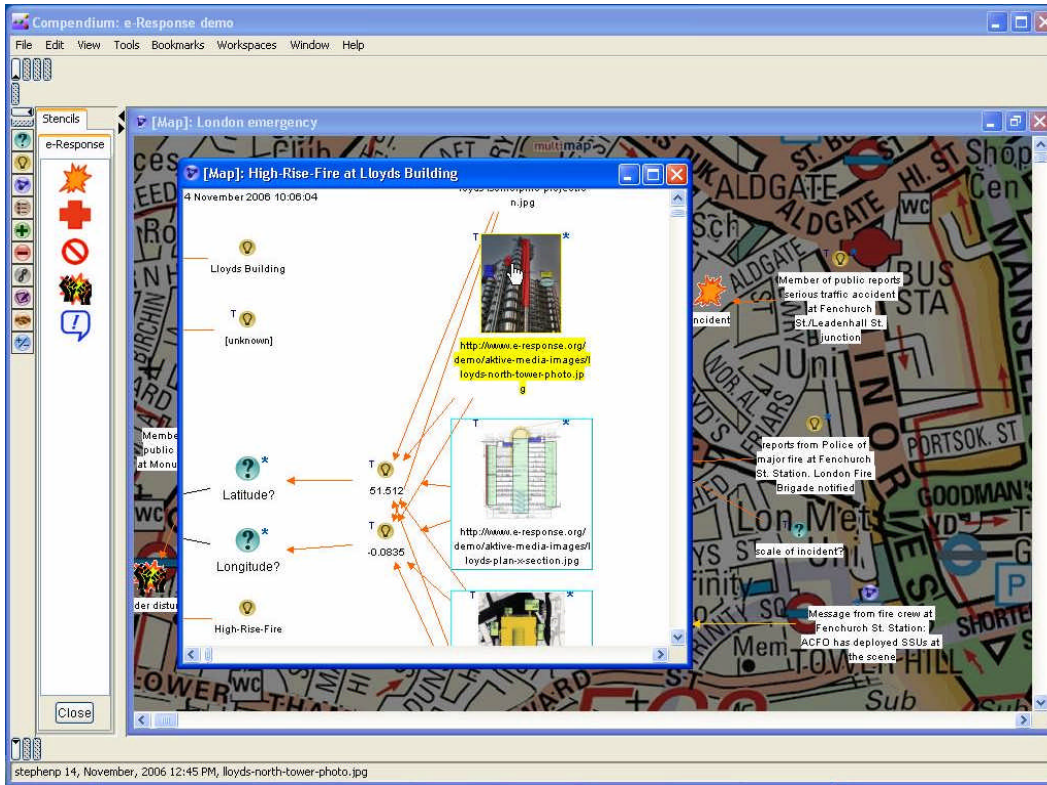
Compendium: e-Response demo

File Edit View Tools Bookmarks Workspaces Window Help

Stencils

e-Response

Close

[Map]: London emergency

multimap

[Map]: High-Rise-Fire at Lloyds Building

4 November 2006 10:06:04

Lloyds Building

T

[unknown]

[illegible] n.jpg

T *

http://www.e-response.org/demo/aktive-media-images/lloyds-north-tower-photo.jpg

T *

http://www.e-response.org/demo/aktive-media-images/lloyds-plan-x-section.jpg

*

Latitude?

T

51.512

*

Longitude?

T

-0.0835

High-Rise-Fire

Member public at Monu

der distu

ncident

Member of public reports serious traffic accident at Fenchurch St./Leadenhall St. junction

reports from Police of major fire at Fenchurch St. Station. London Fire Brigade notified

scale of incident?

Message from fire crew at Fenchurch St. Station: ACFO has deployed SSUs at the scene

ALDGATE

ALDGATE

HI. ST

Shop

Cen

WC

BUS

STA

PORTSOK. ST

GOODMAN'S

YD

Lon Met

WC

P

SHORTER

TOWER HILL

Mem

Sub

OWER

WC

stephenp 14, November, 2006 12:45 PM, lloyds-north-tower-photo.jpg